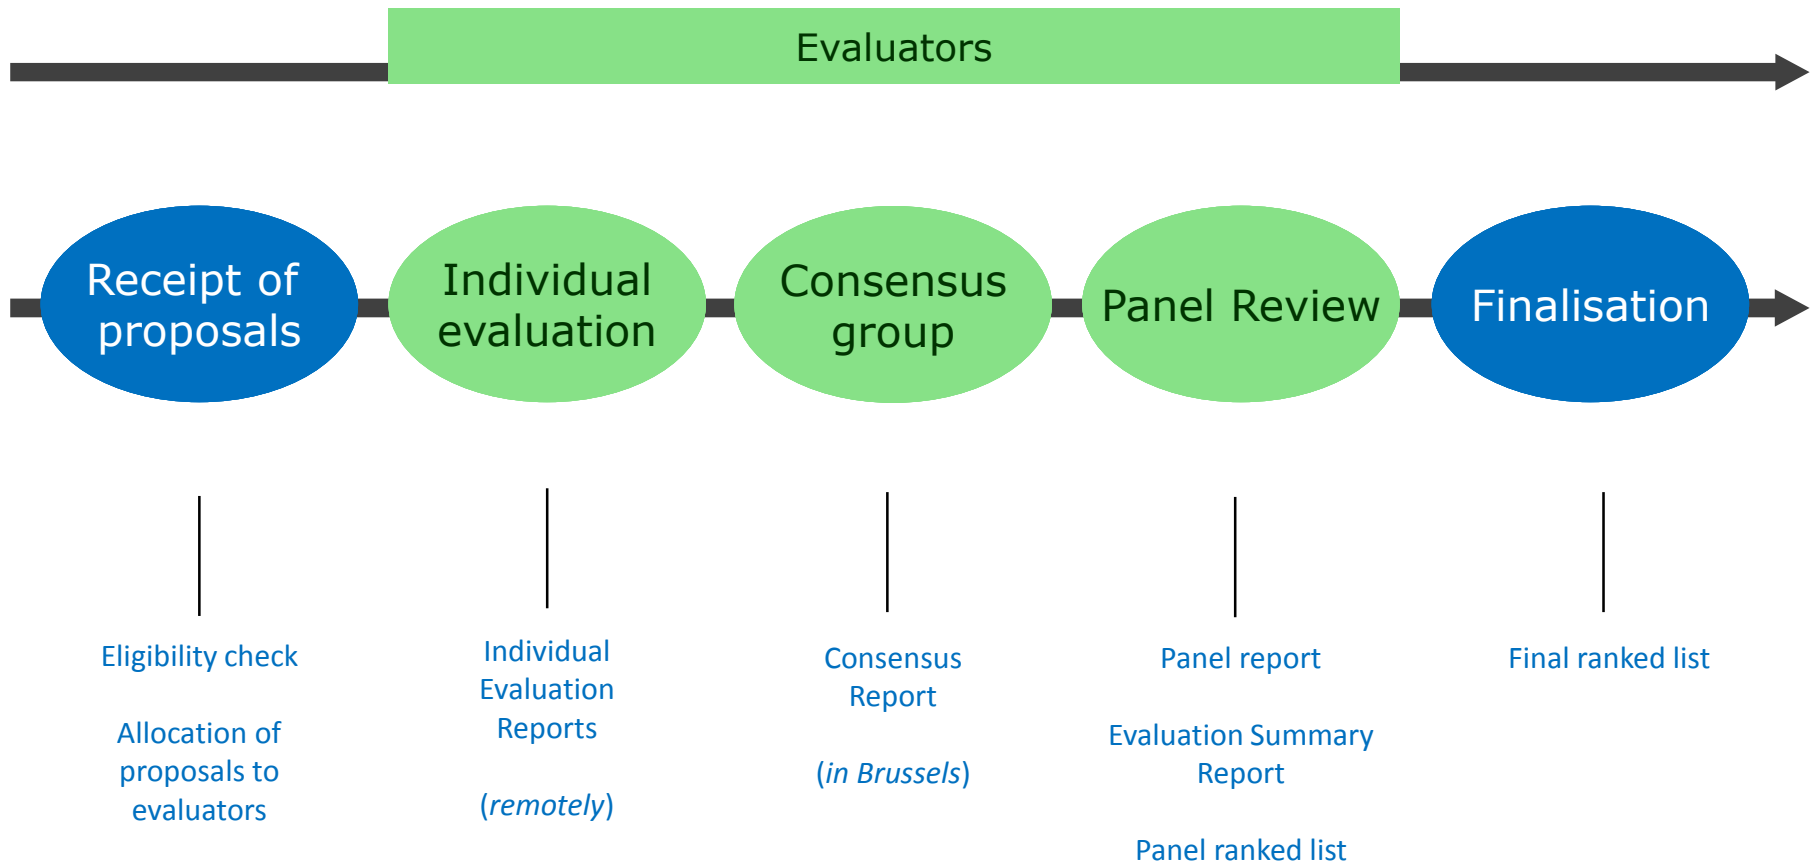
Evaluators

Receipt of proposals

Individual evaluation

Consensus group

Panel Review

Finalisation

Eligibility check

Allocation of proposals to evaluators

Individual Evaluation Reports

(*remotely*)

Consensus Report

(*in Brussels*)

Panel report

Evaluation Summary Report

Panel ranked list

Final ranked list